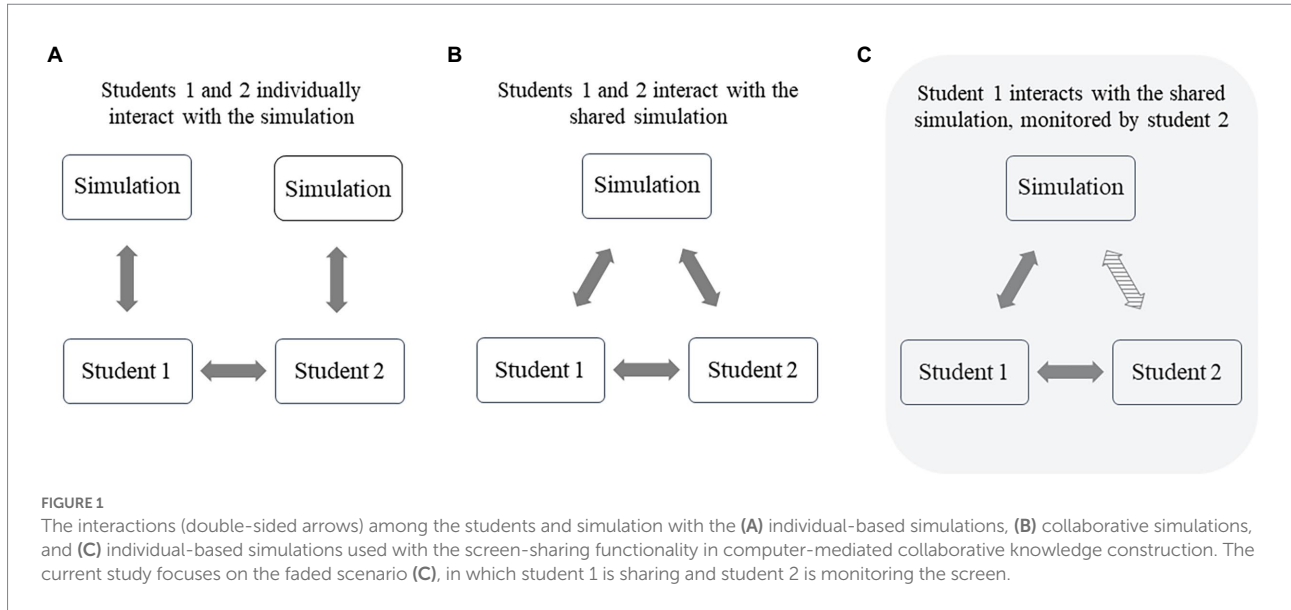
A

Students 1 and 2 individually interact with the simulation

Simulation

Simulation

Student 1

Student 2

B

Students 1 and 2 interact with the shared simulation

Simulation

Student 1

Student 2

C

Student 1 interacts with the shared simulation, monitored by student 2

Simulation

Student 1

Student 2

FIGURE 1

The interactions (double-sided arrows) among the students and simulation with the (A) individual-based simulations, (B) collaborative simulations, and (C) individual-based simulations used with the screen-sharing functionality in computer-mediated collaborative knowledge construction. The current study focuses on the faded scenario (C), in which student 1 is sharing and student 2 is monitoring the screen.